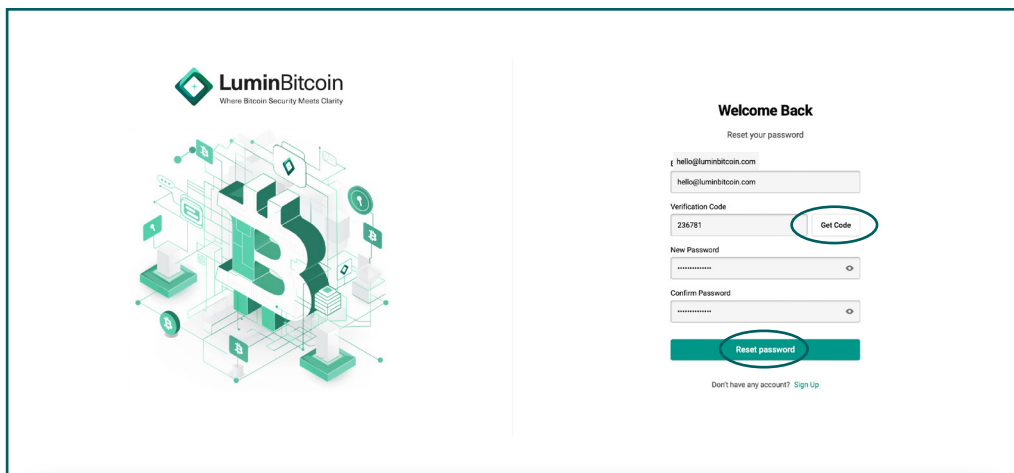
LuminBitcoin
Where Bitcoin Security Meets Clarity

Welcome Back
Reset your password

E hello@luminbitcoin.com
hello@luminbitcoin.com

Verification Code
236781
Get Code

New Password
••••••••••••••

Confirm Password
••••••••••••••

Reset password

Don't have any account? Sign Up